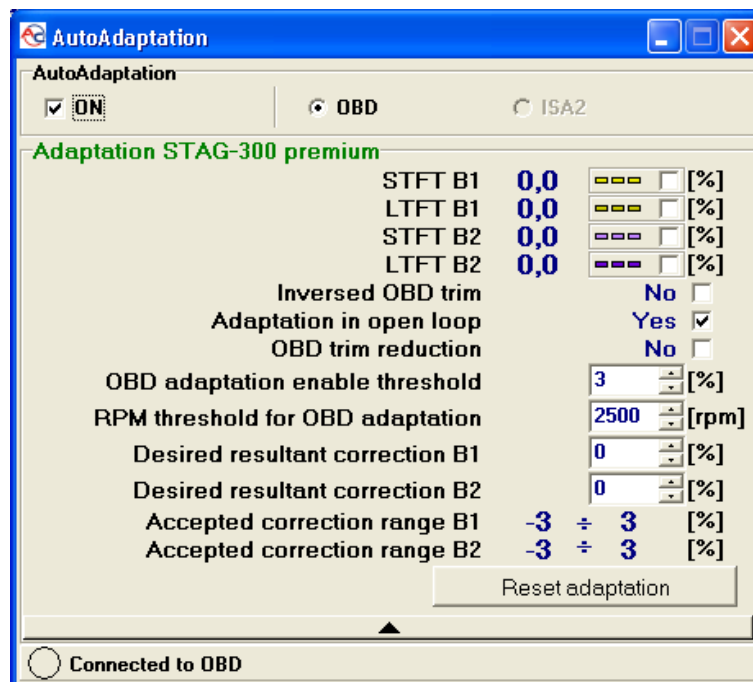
AutoAdaptation

AutoAdaptation

ON

OBD

ISA2

Adaptation STAG-300 premium

STFT B1 0,0 [%]
LTFT B1 0,0 [%]
STFT B2 0,0 [%]
LTFT B2 0,0 [%]
Inversed OBD trim No
Adaptation in open loop Yes
OBD trim reduction No
OBD adaptation enable threshold 3 [%]
RPM threshold for OBD adaptation 2500 [rpm]
Desired resultant correction B1 0 [%]
Desired resultant correction B2 0 [%]
Accepted correction range B1 -3 ÷ 3 [%]
Accepted correction range B2 -3 ÷ 3 [%]

Reset adaptation

Connected to OBD